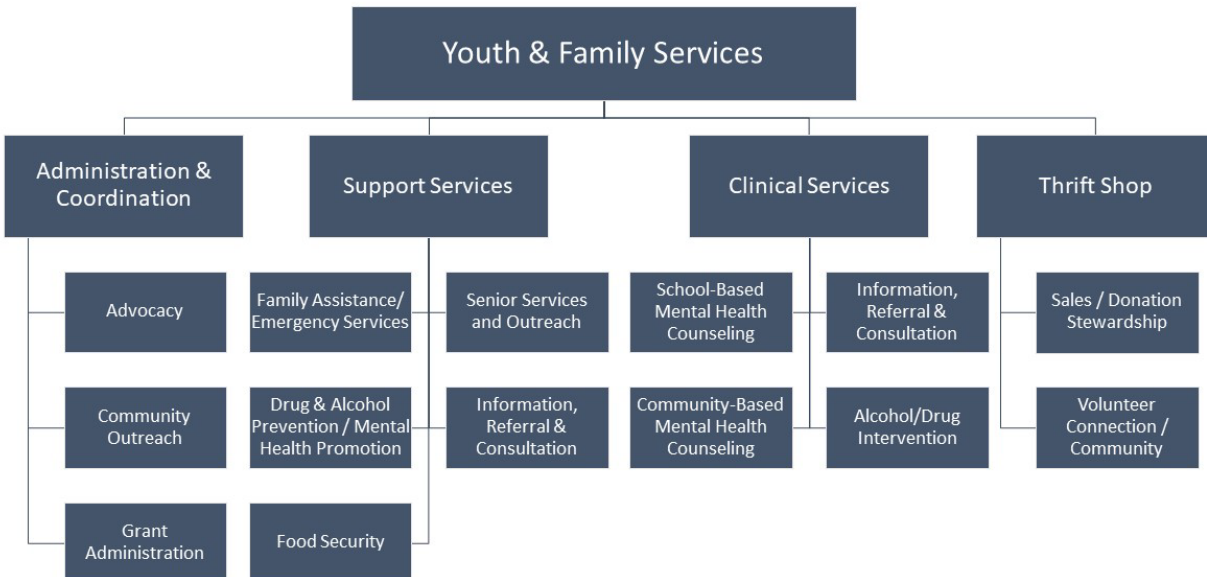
Youth & Family Services

Administration & Coordination

Advocacy

Community Outreach

Grant Administration

Support Services

Family Assistance/ Emergency Services

Senior Services and Outreach

Drug & Alcohol Prevention / Mental Health Promotion

Information, Referral & Consultation

Food Security

Clinical Services

School-Based Mental Health Counseling

Information, Referral & Consultation

Community-Based Mental Health Counseling

Alcohol/Drug Intervention

Thrift Shop

Sales / Donation Stewardship

Volunteer Connection / Community